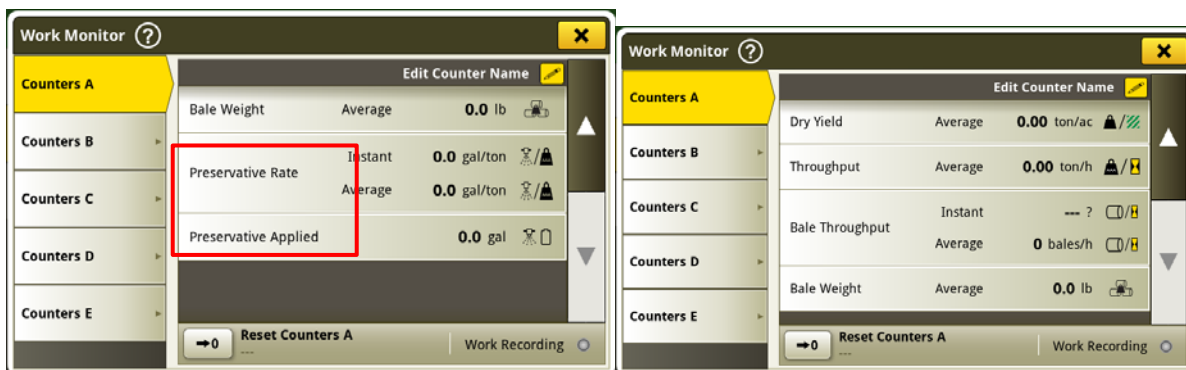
Work Monitor ?

Counters A

Counters B

Counters C

Counters D

Counters E

Edit Counter Name

| | | |
|---|---|---|
| Bale Weight | Average | 0.0 lb |
| Preservative Rate | Instant | 0.0 gal/ton |
| | Average | 0.0 gal/ton |
| Preservative Applied | | 0.0 gal |

→0 Reset Counters A
---

Work Recording

Work Monitor ?

Counters A

Counters B

Counters C

Counters D

Counters E

Edit Counter Name

| | | |
|---|---|---|
| Dry Yield | Average | 0.00 ton/ac |
| Throughput | Average | 0.00 ton/h |
| Bale Throughput | Instant | --- ? |
| | Average | 0 bales/h |
| Bale Weight | Average | 0.0 lb |

→0 Reset Counters A
---

Work Recording